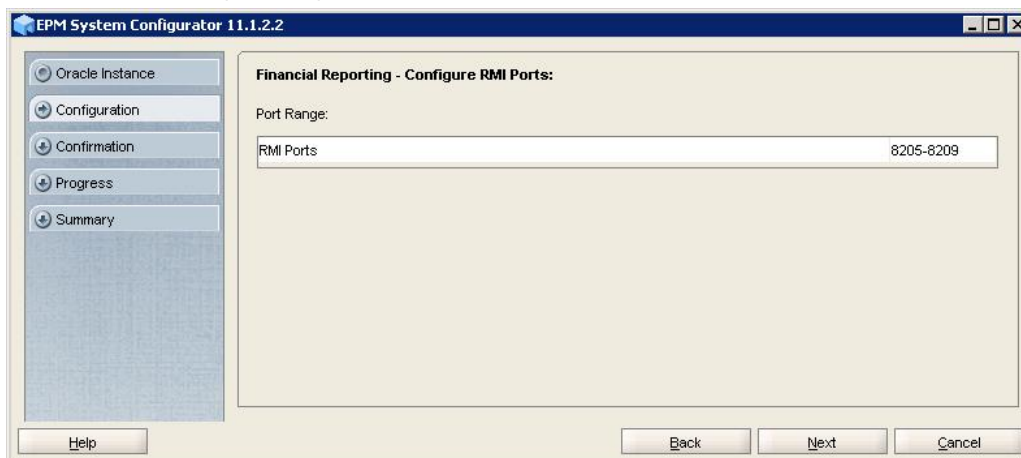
EPM System Configurator 11.1.2.2

Oracle Instance
Configuration
Confirmation
Progress
Summary

Financial Reporting - Configure RMI Ports:

Port Range:

| RMI Ports | 8205-8209 |
|---|---|

Help

Back
Next
Cancel